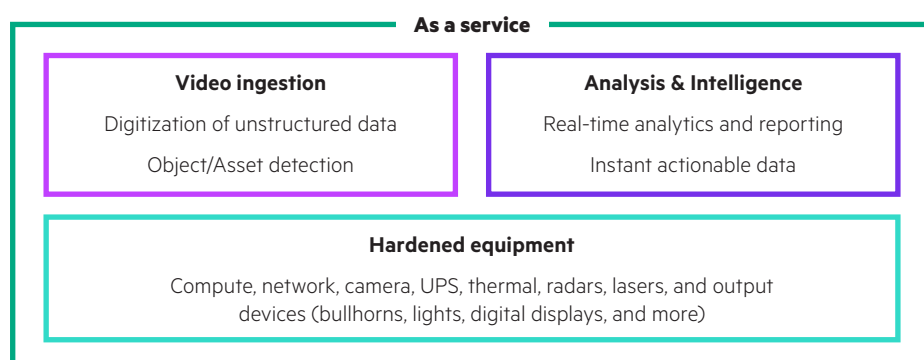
As a service

Video ingestion

Digitization of unstructured data

Object/Asset detection

Analysis & Intelligence

Real-time analytics and reporting

Instant actionable data

Hardened equipment

Compute, network, camera, UPS, thermal, radars, lasers, and output devices (bullhorns, lights, digital displays, and more)